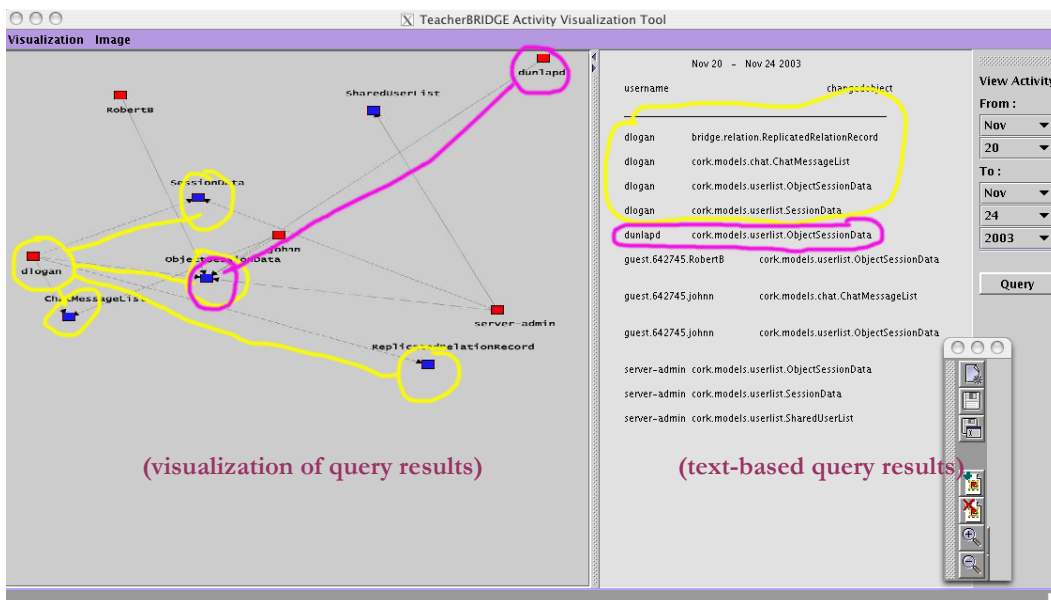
TeacherBRIDGE Activity Visualization Tool

Visualization Image

dunlapd

RobertB

SharedUserList

SessionData

johnn

dlogan

ObjectSessionData

ChatMessageList

server-admin

ReplicatedRelationRecord

(visualization of query results)

Nov 20 - Nov 24 2003

| username | changedobject |
|---|---|
| dlogan | bridge.relation.ReplicatedRelationRecord |
| dlogan | cork.models.chat.ChatMessageList |
| dlogan | cork.models.userlist.ObjectSessionData |
| dlogan | cork.models.userlist.SessionData |
| dunlapd | cork.models.userlist.ObjectSessionData |
| guest.642745.RobertB | cork.models.userlist.ObjectSessionData |
| guest.642745.johnn | cork.models.chat.ChatMessageList |
| guest.642745.johnn | cork.models.userlist.ObjectSessionData |
| server-admin | cork.models.userlist.ObjectSessionData |
| server-admin | cork.models.userlist.SessionData |
| server-admin | cork.models.userlist.SharedUserList |

(text-based query results)

View Activity

From :

Nov

20

To :

Nov

24

2003

Query